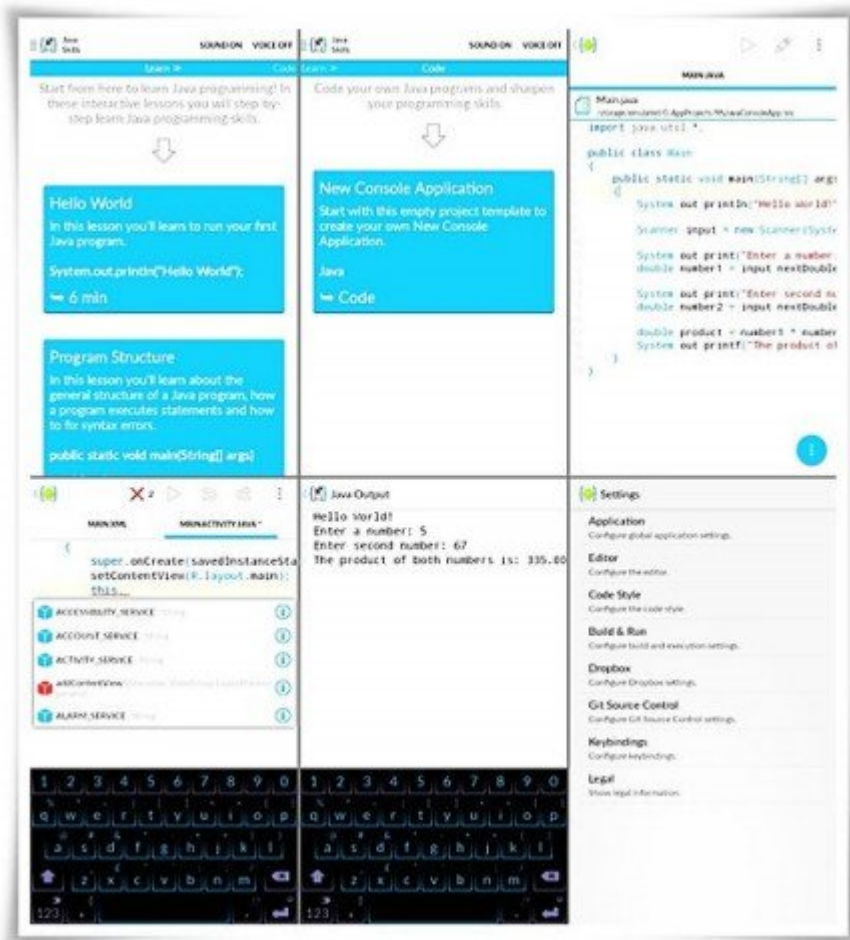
Java Skills SOUND ON VOICE OFF

Learn > Code

Start from here to learn Java programming! In these interactive lessons you will step-by-step learn Java programming skills.

Hello World
In this lesson you'll learn to run your first Java program.
System.out.println("Hello World");
6 min

Program Structure
In this lesson you'll learn about the general structure of a Java program, how a program executes statements and how to fix syntax errors.
public static void main(String[] args)

Java Skills SOUND ON VOICE OFF

Learn > Code

Code your own Java programs and sharpen your programming skills.

New Console Application
Start with this empty project template to create your own New Console Application.
Java
Code

MAIN.JAVA

Main.java
/storage/emulated/0/AppProjects/MyJavaConsoleApp/src

import java.util.*;

public class Main
{
public static void main(String[] args
{
System.out.println("Hello World!"
Scanner input = new Scanner(System
System.out.print("Enter a number
double number1 = input.nextDouble
System.out.print("Enter second nu
double number2 = input.nextDouble
double product = number1 * number
System.out.printf("The product of
}
}

X 2

MAIN.XML MAINACTIVITY.JAVA *

{
super.onCreate(savedInstanceSta
setContentView(R.layout.main);
this.

ACCESSIBILITY_SERVICE String
ACCOUNT_SERVICE String
ACTIVITY_SERVICE String
addContentView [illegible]
ALARM_SERVICE String

Java Output

Hello World!
Enter a number: 5
Enter second number: 67
The product of both numbers is: 335.00

Settings

Application
Configure global application settings.
Editor
Configure the editor.
Code Style
Configure the code style.
Build & Run
Configure build and execution settings.
Dropbox
Configure Dropbox settings.
Git Source Control
Configure Git Source Control settings.
Keybindings
Configure keybindings.
Legal
Show legal information.

1 2 3 4 5 6 7 8 9 0
q w e r t y u i o p
a s d f g h j k l
z x c v b n m
123

1 2 3 4 5 6 7 8 9 0
q w e r t y u i o p
a s d f g h j k l
z x c v b n m
123